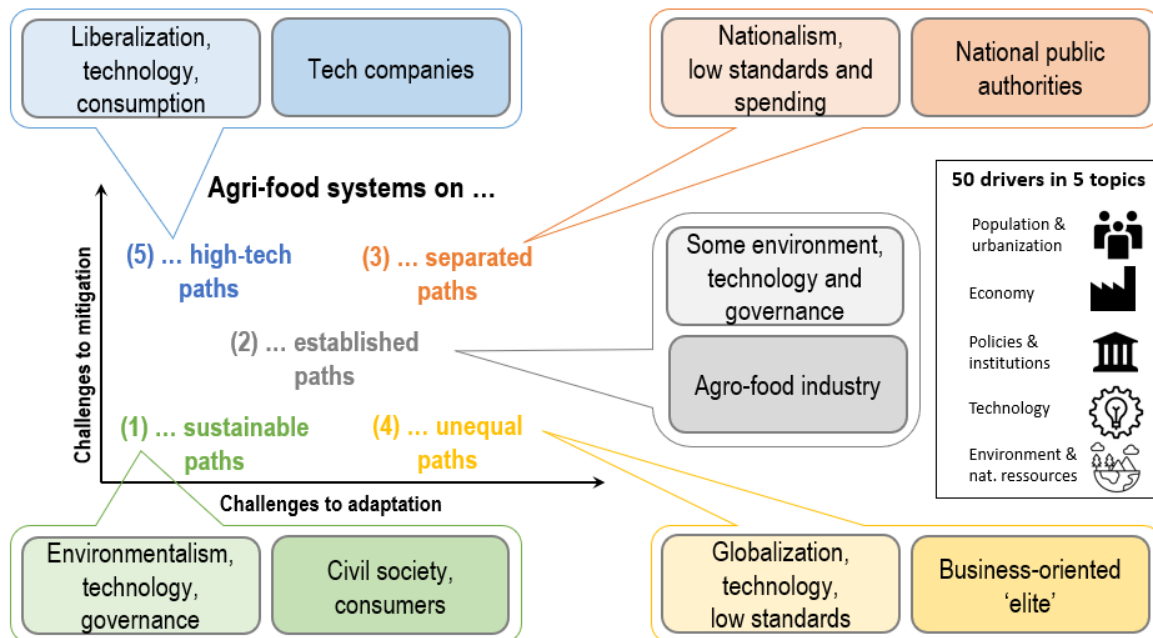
Liberalization, technology, consumption

Tech companies

Nationalism, low standards and spending

National public authorities

Agri-food systems on ...

50 drivers in 5 topics

Population & urbanization

Economy

Policies & institutions

Technology

Environment & nat. ressources

(5) ... high-tech paths

(3) ... separated paths

Some environment, technology and governance

Agro-food industry

(2) ... established paths

Challenges to mitigation

(1) ... sustainable paths

(4) ... unequal paths

Challenges to adaptation

Environmentalism, technology, governance

Civil society, consumers

Globalization, technology, low standards

Business-oriented 'elite'